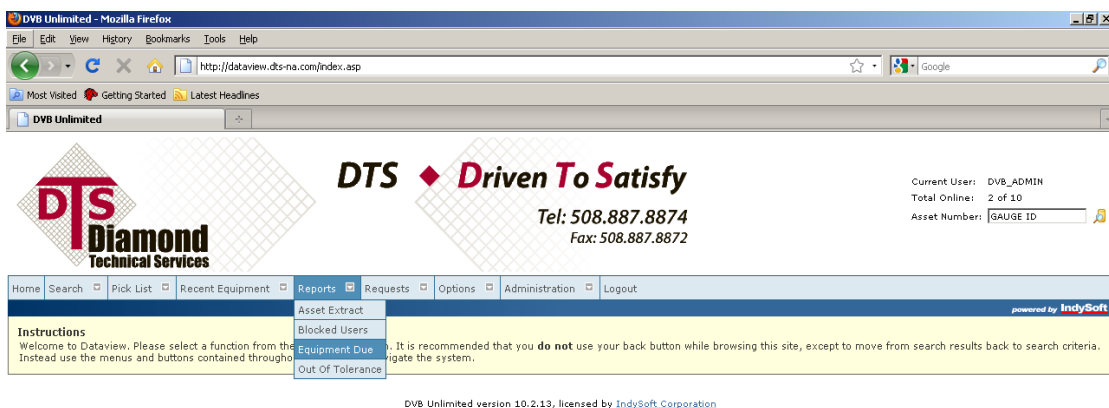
DVB Unlimited - Mozilla Firefox

File Edit View History Bookmarks Tools Help

http://dataview.dts-na.com/index.asp

Google

Most Visited Getting Started Latest Headlines

DVB Unlimited

DTS Diamond Technical Services

DTS ◆ Driven To Satisfy

Tel: 508.887.8874
Fax: 508.887.8872

Current User: DVB_ADMIN
Total Online: 2 of 10
Asset Number: GAUGE ID

Home | Search | Pick List | Recent Equipment | Reports | Requests | Options | Administration | Logout

powered by IndySoft

Asset Extract
Blocked Users
Equipment Due
Out Of Tolerance

Instructions
Welcome to Dataview. Please select a function from the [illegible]. It is recommended that you **do not** use your back button while browsing this site, except to move from search results back to search criteria. Instead use the menus and buttons contained througho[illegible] vigate the system.

DVB Unlimited version 10.2.13, licensed by IndySoft Corporation